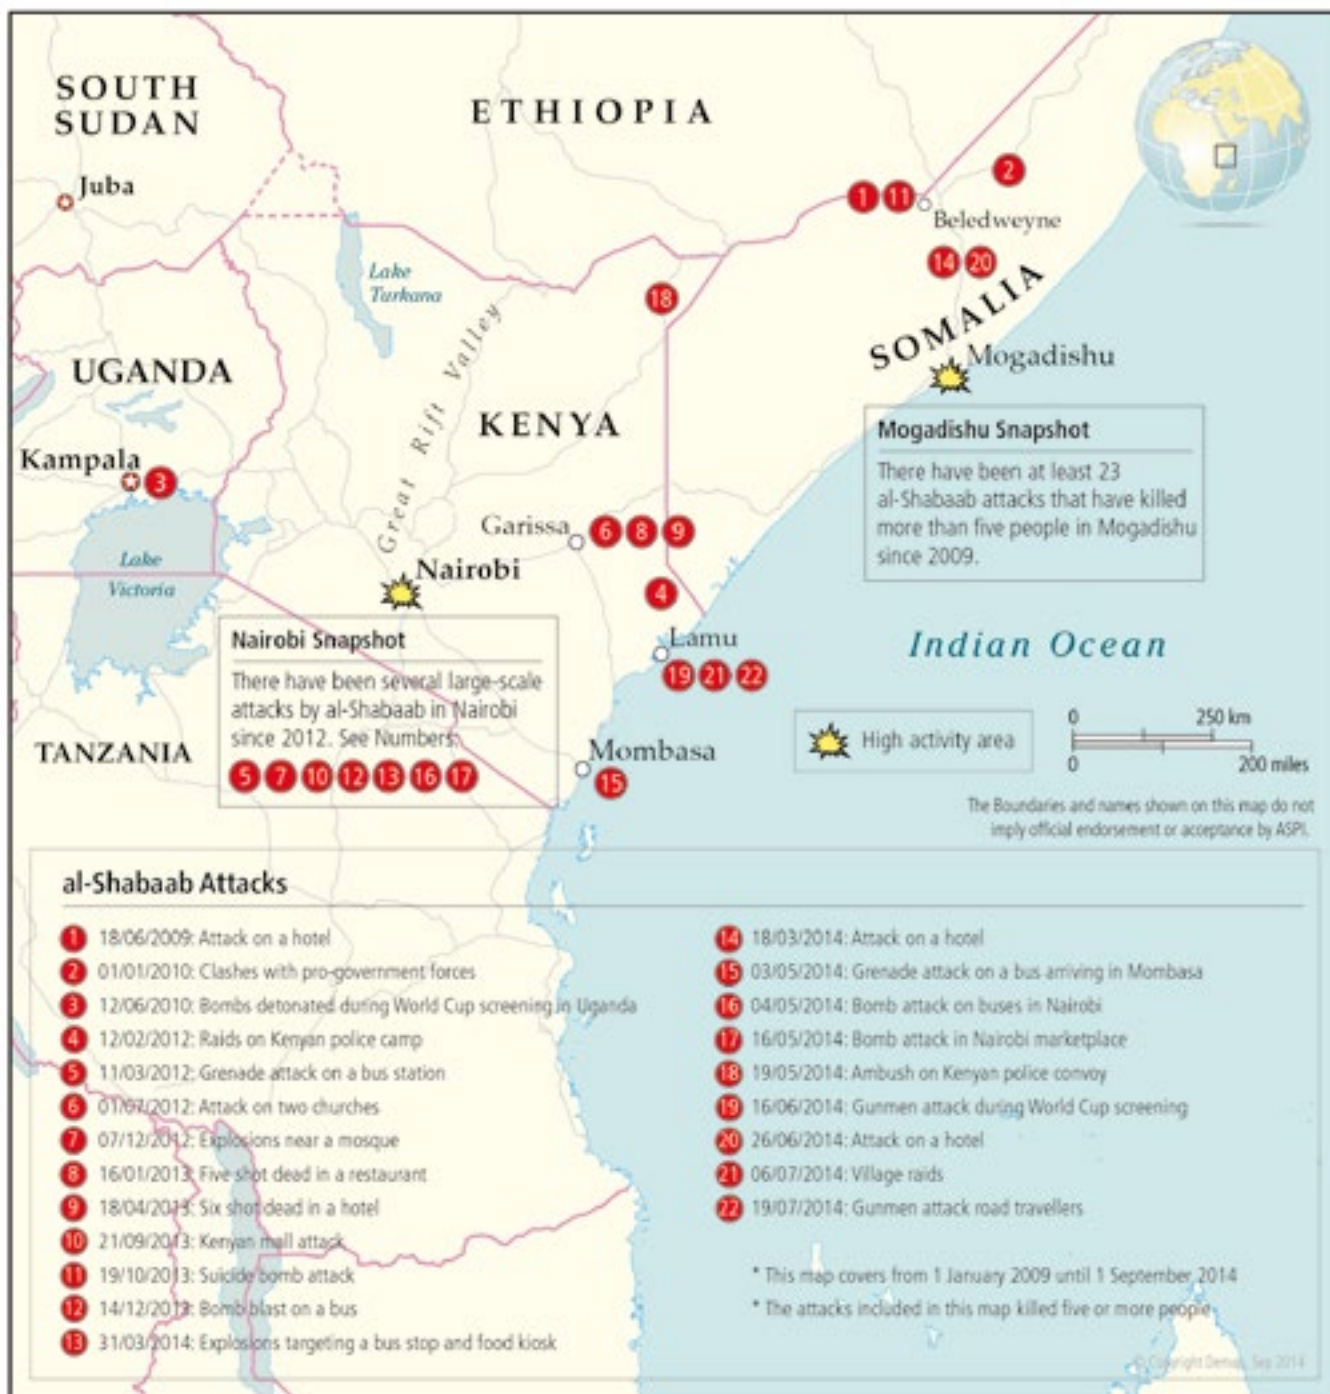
SOUTH SUDAN

ETHIOPIA

Juba

1 11 2

Beledweyne

14 20

Lake Turkana

18

SOMALIA

Mogadishu

UGANDA

Great Rift Valley

KENYA

Mogadishu Snapshot

There have been at least 23 al-Shabaab attacks that have killed more than five people in Mogadishu since 2009.

Kampala 3

Garissa 6 8 9

Lake Victoria

Nairobi

4

Nairobi Snapshot

There have been several large-scale attacks by al-Shabaab in Nairobi since 2012. See Numbers:

5 7 10 12 13 16 17

Lamu

19 21 22

Indian Ocean

TANZANIA

Mombasa 15

High activity area

0 250 km
0 200 miles

The Boundaries and names shown on this map do not imply official endorsement or acceptance by ASPI.

al-Shabaab Attacks

1 18/06/2009: Attack on a hotel
2 01/01/2010: Clashes with pro-government forces
3 12/06/2010: Bombs detonated during World Cup screening in Uganda
4 12/02/2012: Raids on Kenyan police camp
5 11/03/2012: Grenade attack on a bus station
6 01/07/2012: Attack on two churches
7 07/12/2012: Explosions near a mosque
8 16/01/2013: Five shot dead in a restaurant
9 18/04/2013: Six shot dead in a hotel
10 21/09/2013: Kenyan mall attack
11 19/10/2013: Suicide bomb attack
12 14/12/2013: Bomb blast on a bus
13 31/03/2014: Explosions targeting a bus stop and food kiosk

14 18/03/2014: Attack on a hotel
15 03/05/2014: Grenade attack on a bus arriving in Mombasa
16 04/05/2014: Bomb attack on buses in Nairobi
17 16/05/2014: Bomb attack in Nairobi marketplace
18 19/05/2014: Ambush on Kenyan police convoy
19 16/06/2014: Gunmen attack during World Cup screening
20 26/06/2014: Attack on a hotel
21 06/07/2014: Village raids
22 19/07/2014: Gunmen attack road travellers

* This map covers from 1 January 2009 until 1 September 2014
* The attacks included in this map killed five or more people

© Copyright Demap, Sep 2014